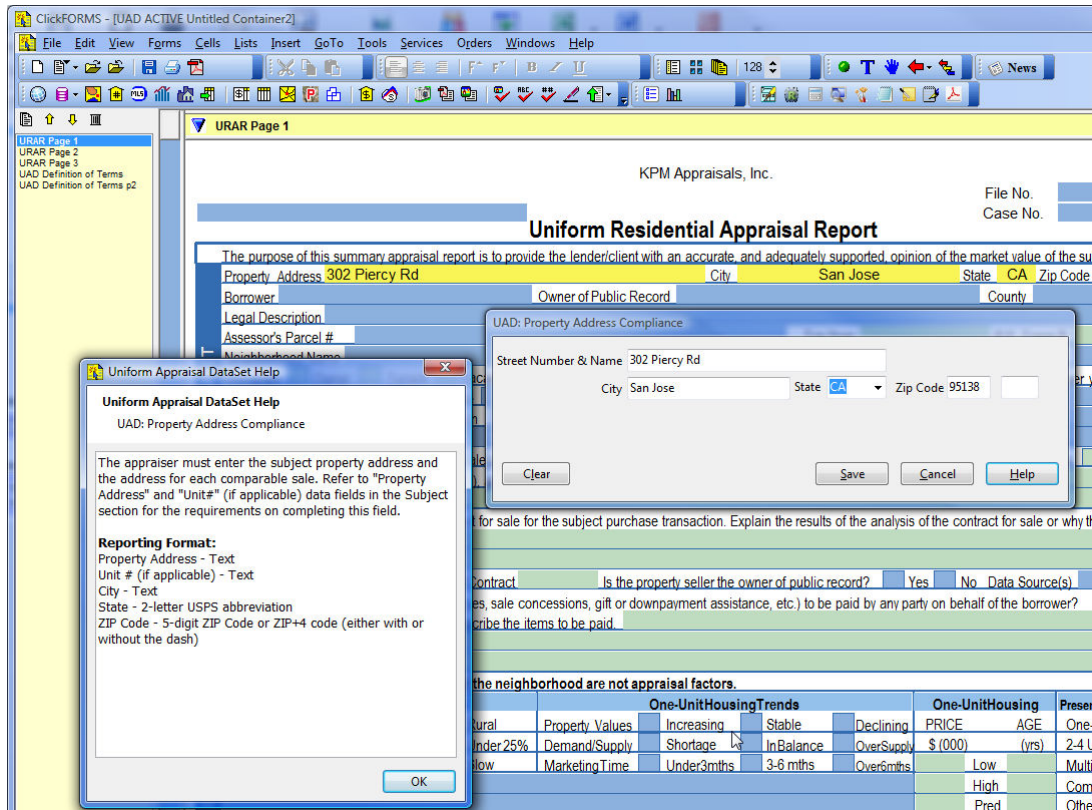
ClickFORMS - [UAD ACTIVE Untitled Container2]

File Edit View Forms Cells Lists Insert GoTo Tools Services Orders Windows Help

128 News

URAR Page 1
URAR Page 2
URAR Page 3
UAD Definition of Terms
UAD Definition of Terms p2

URAR Page 1

KPM Appraisals, Inc.

File No.
Case No.

Uniform Residential Appraisal Report

The purpose of this summary appraisal report is to provide the lender/client with an accurate, and adequately supported, opinion of the market value of the su

Property Address 302 Piercy Rd City San Jose State CA Zip Code

Borrower Owner of Public Record County

Legal Description

Assessor's Parcel #

Neighborhood Name

UAD: Property Address Compliance

Street Number & Name 302 Piercy Rd

City San Jose State CA Zip Code 95138

Clear Save Cancel Help

Uniform Appraisal DataSet Help

Uniform Appraisal DataSet Help

UAD: Property Address Compliance

The appraiser must enter the subject property address and the address for each comparable sale. Refer to "Property Address" and "Unit#" (if applicable) data fields in the Subject section for the requirements on completing this field.

Reporting Format:
Property Address - Text
Unit # (if applicable) - Text
City - Text
State - 2-letter USPS abbreviation
ZIP Code - 5-digit ZIP Code or ZIP+4 code (either with or without the dash)

OK

for sale for the subject purchase transaction. Explain the results of the analysis of the contract for sale or why th

Contract Is the property seller the owner of public record? Yes No Data Source(s)

es, sale concessions, gift or downpayment assistance, etc.) to be paid by any party on behalf of the borrower?

cribe the items to be paid.

the neighborhood are not appraisal factors.

| | One-Unit Housing Trends | | | One-Unit Housing | | Prese |
|---|---|---|---|---|---|---|
| Rural | Property Values | Increasing | Stable | Declining | PRICE | AGE | One- |
| Under 25% | Demand/Supply | Shortage | In Balance | Over Supply | $ (000) | (yrs) | 2-4 U |
| Slow | Marketing Time | Under 3 mths | 3-6 mths | Over 6 mths | Low | | Multi |
| | | | | | High | | Com |
| | | | | | Pred | | Othe |